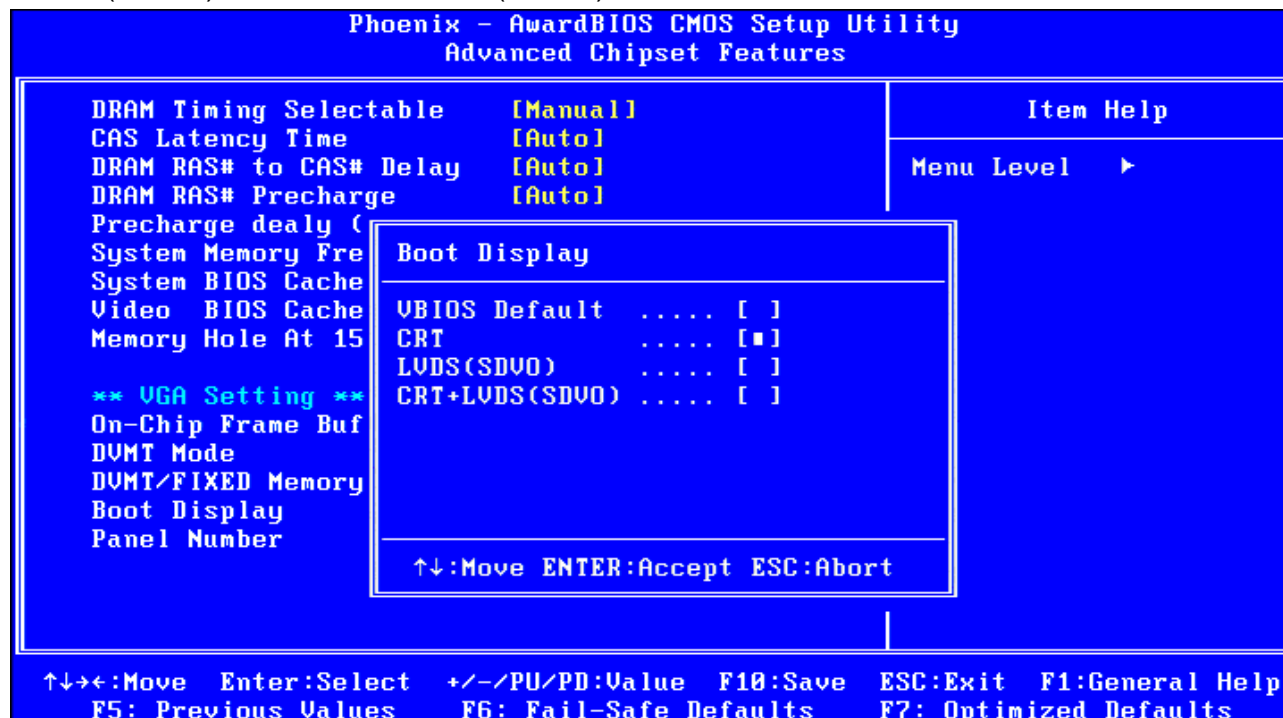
Phoenix - AwardBIOS CMOS Setup Utility
Advanced Chipset Features

DRAM Timing Selectable [Manual]
CAS Latency Time [Auto]
DRAM RAS# to CAS# Delay [Auto]
DRAM RAS# Precharge [Auto]
Precharge dealy (
System Memory Fre
System BIOS Cache
Video BIOS Cache
Memory Hole At 15

** VGA Setting **
On-Chip Frame Buf
DVMT Mode
DVMT/FIXED Memory
Boot Display
Panel Number

Item Help

Menu Level ►

Boot Display

VBIOS Default ..... [ ]
CRT ..... [■]
LVDS(SDVO) ..... [ ]
CRT+LVDS(SDVO) ..... [ ]

↑↓:Move ENTER:Accept ESC:Abort

↑↓→←:Move Enter:Select +/-/PU/PD:Value F10:Save ESC:Exit F1:General Help
F5: Previous Values F6: Fail-Safe Defaults F7: Optimized Defaults